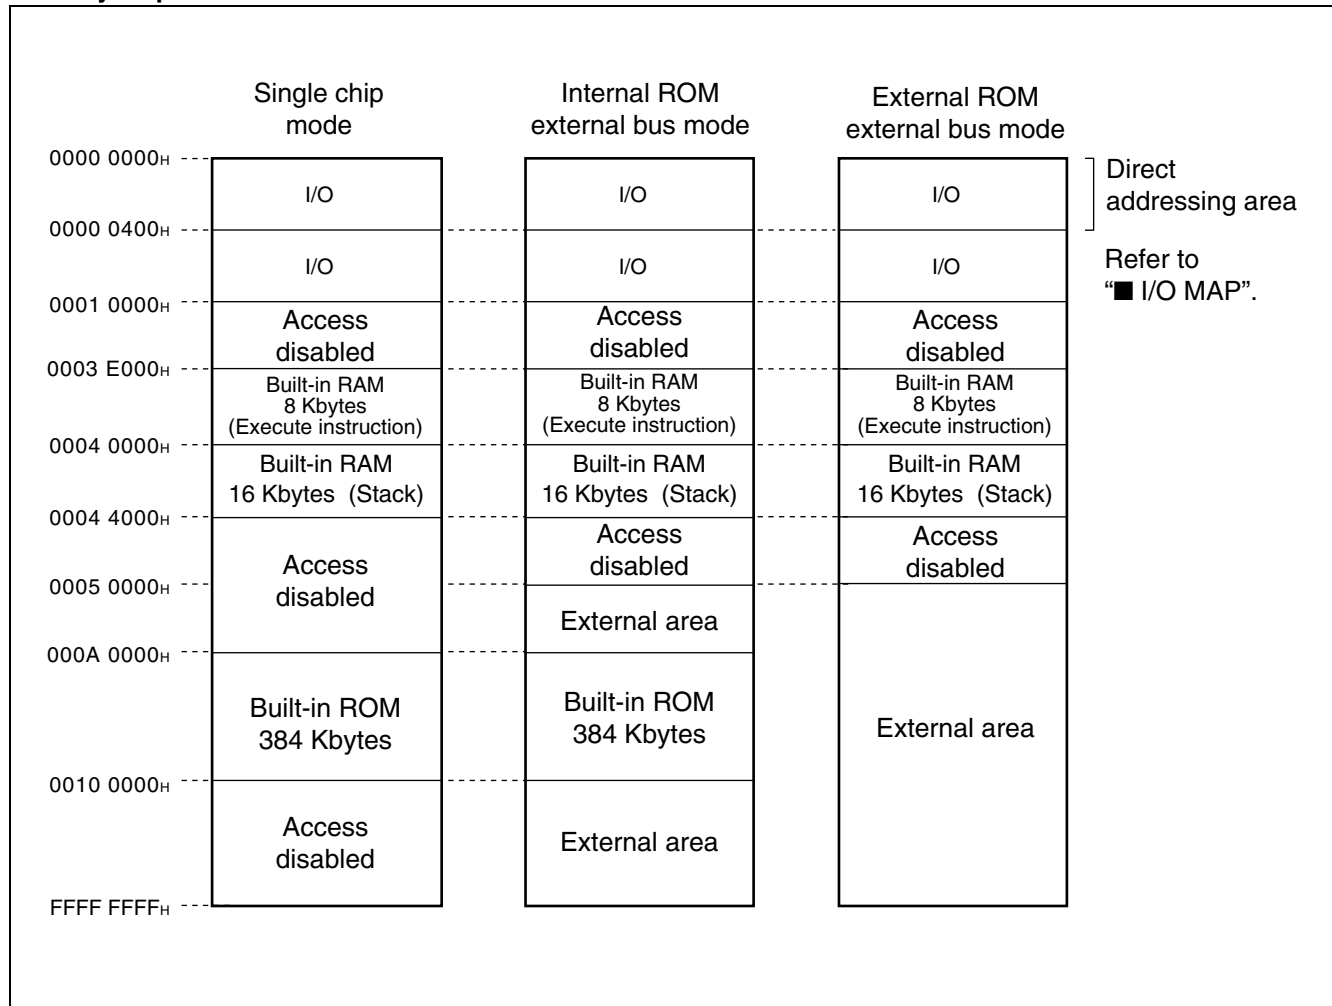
Single chip mode

Internal ROM external bus mode

External ROM external bus mode

0000 0000H
0000 0400H
0001 0000H
0003 E000H
0004 0000H
0004 4000H
0005 0000H
000A 0000H
0010 0000H
FFFF FFFFH

| Single chip mode | Internal ROM external bus mode | External ROM external bus mode |
|---|---|---|
| I/O | I/O | I/O |
| I/O | I/O | I/O |
| Access disabled | Access disabled | Access disabled |
| Built-in RAM 8 Kbytes (Execute instruction) | Built-in RAM 8 Kbytes (Execute instruction) | Built-in RAM 8 Kbytes (Execute instruction) |
| Built-in RAM 16 Kbytes (Stack) | Built-in RAM 16 Kbytes (Stack) | Built-in RAM 16 Kbytes (Stack) |
| Access disabled | Access disabled | Access disabled |
| | External area | External area |
| Built-in ROM 384 Kbytes | Built-in ROM 384 Kbytes | |
| Access disabled | External area | |

Direct addressing area

Refer to "■ I/O MAP".